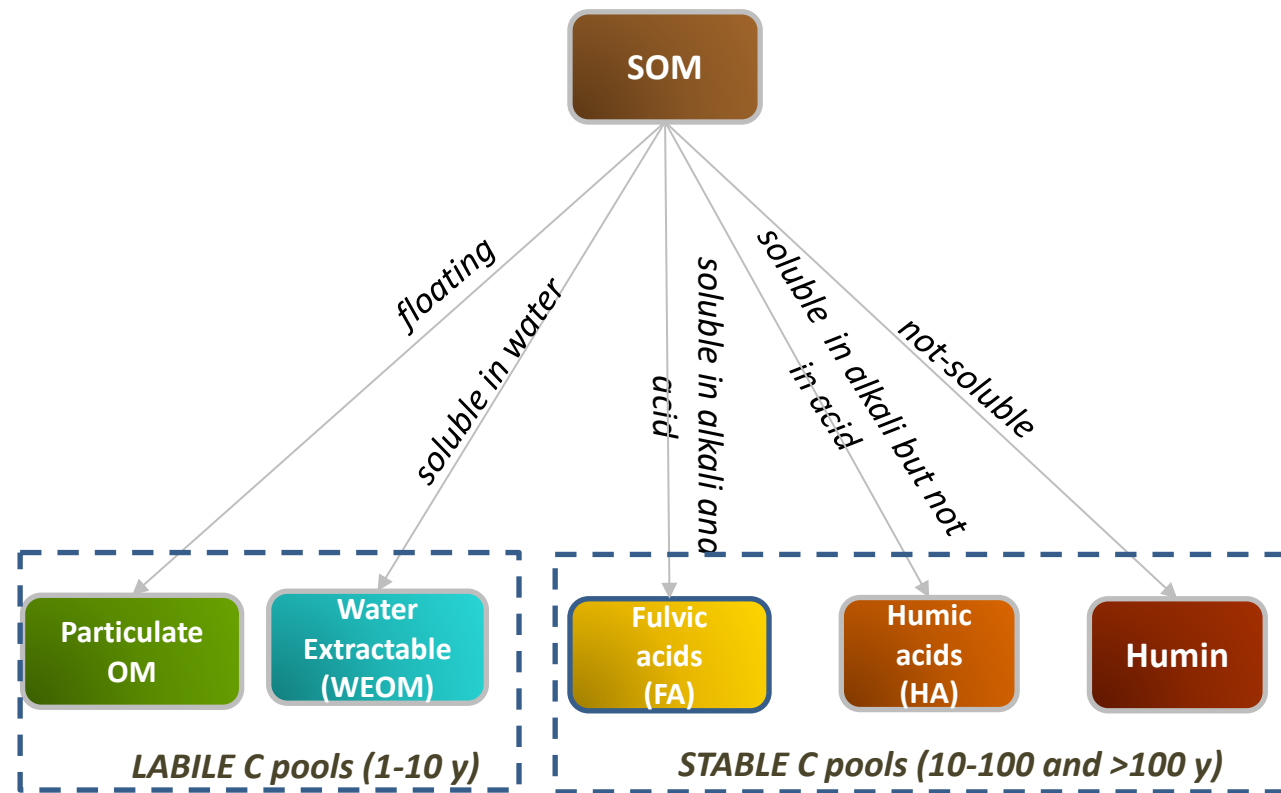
SOM

floating

soluble in water

soluble in alkali and acid

soluble in alkali but not in acid

not-soluble

Particulate OM

Water Extractable (WEOM)

Fulvic acids (FA)

Humic acids (HA)

Humin

LABILE C pools (1-10 y)

STABLE C pools (10-100 and >100 y)